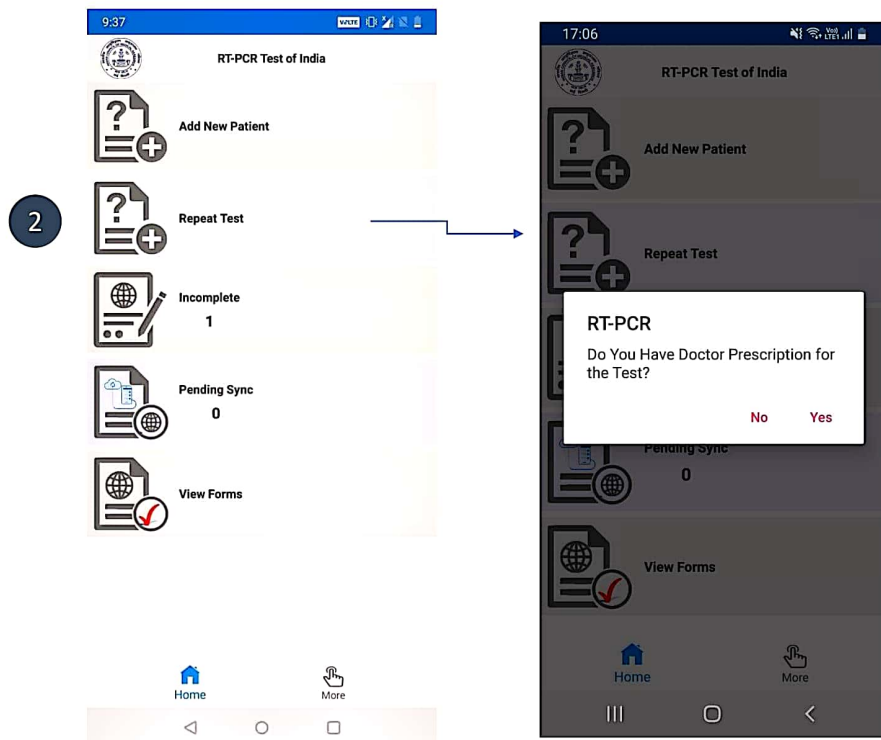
9:37

RT-PCR Test of India

Add New Patient

2

Repeat Test

Incomplete
1

Pending Sync
0

View Forms

Home
More

17:06

RT-PCR Test of India

Add New Patient

Repeat Test

RT-PCR
Do You Have Doctor Prescription for the Test?
No
Yes

Pending Sync
0

View Forms

Home
More